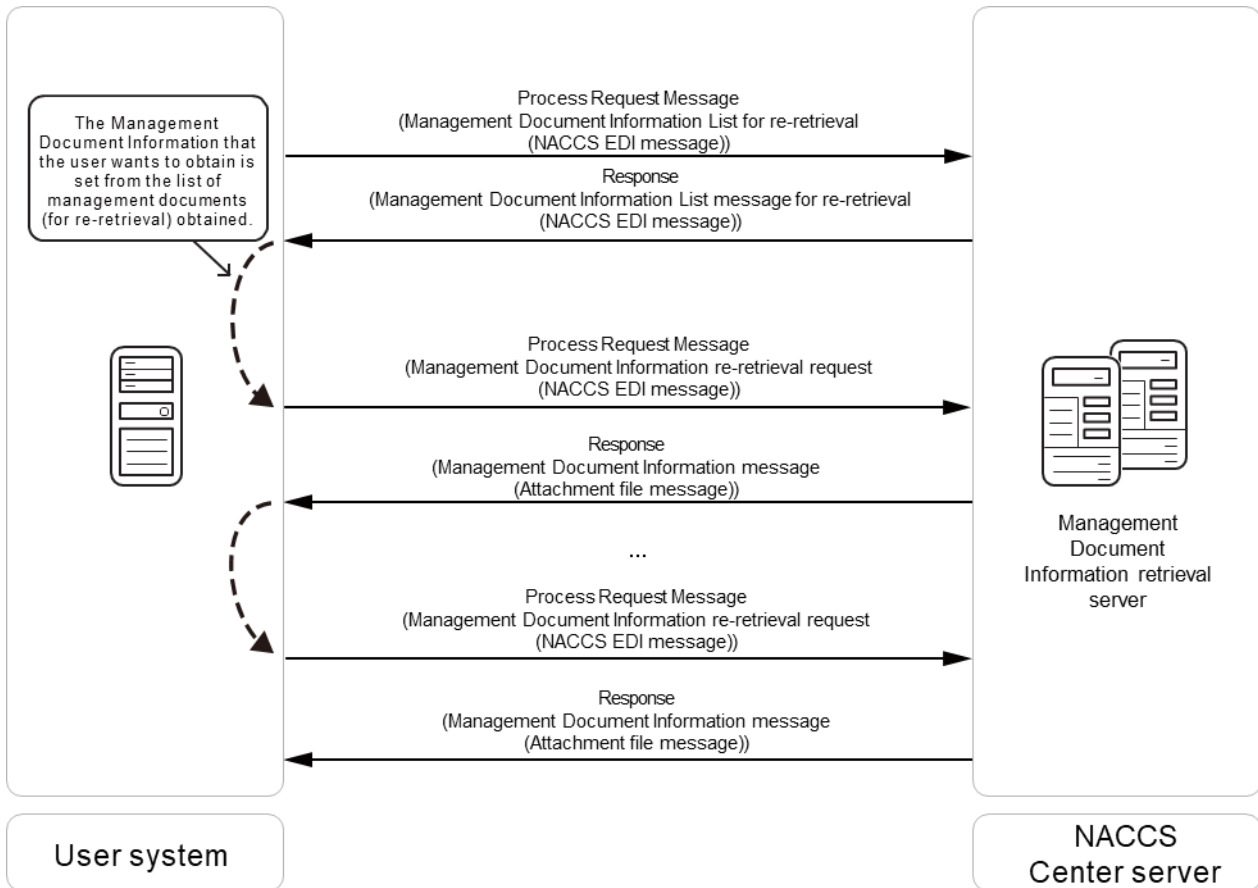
The Management Document Information that the user wants to obtain is set from the list of management documents (for re-retrieval) obtained.

Process Request Message
(Management Document Information List for re-retrieval
(NACCS EDI message))

Response
(Management Document Information List message for re-retrieval
(NACCS EDI message))

Process Request Message
(Management Document Information re-retrieval request
(NACCS EDI message))

Response
(Management Document Information message
(Attachment file message))

...

Process Request Message
(Management Document Information re-retrieval request
(NACCS EDI message))

Response
(Management Document Information message
(Attachment file message))

Management Document Information retrieval server

User system

NACCS Center server